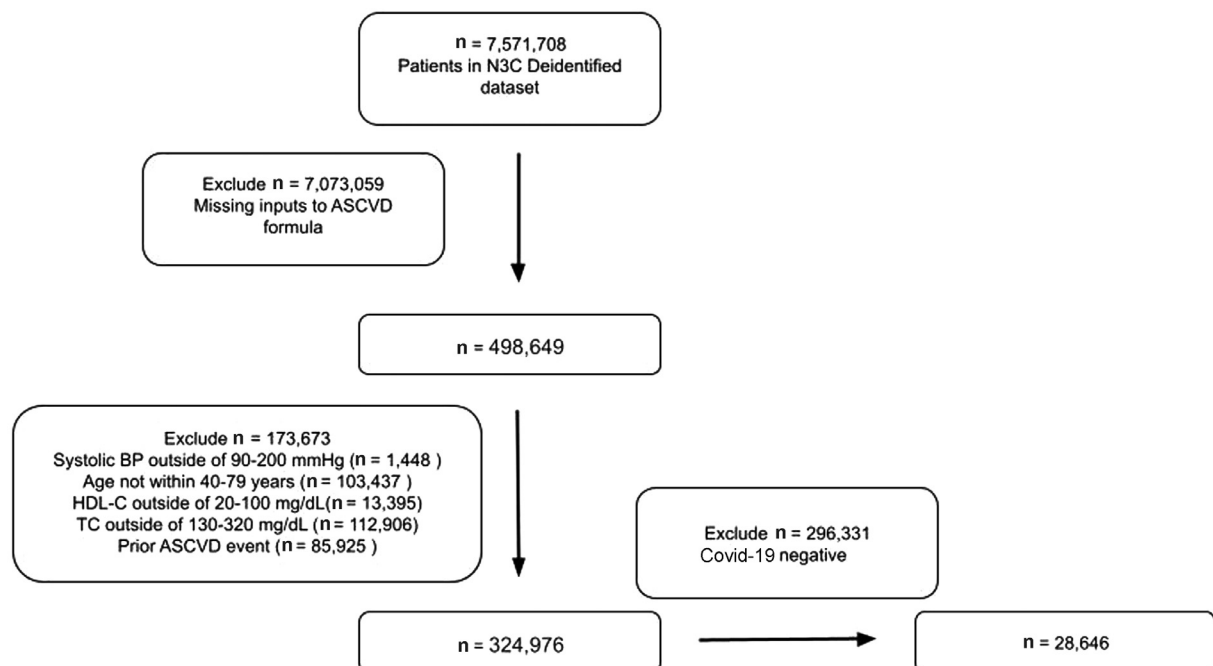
n = 7,571,708
Patients in N3C Deidentified dataset

Exclude n = 7,073,059
Missing inputs to ASCVD formula

n = 498,649

Exclude n = 173,673
Systolic BP outside of 90-200 mmHg (n = 1,448 )
Age not within 40-79 years (n = 103,437 )
HDL-C outside of 20-100 mg/dL(n = 13,395)
TC outside of 130-320 mg/dL (n = 112,906)
Prior ASCVD event (n = 85,925 )

Exclude n = 296,331
Covid-19 negative

n = 324,976

n = 28,646